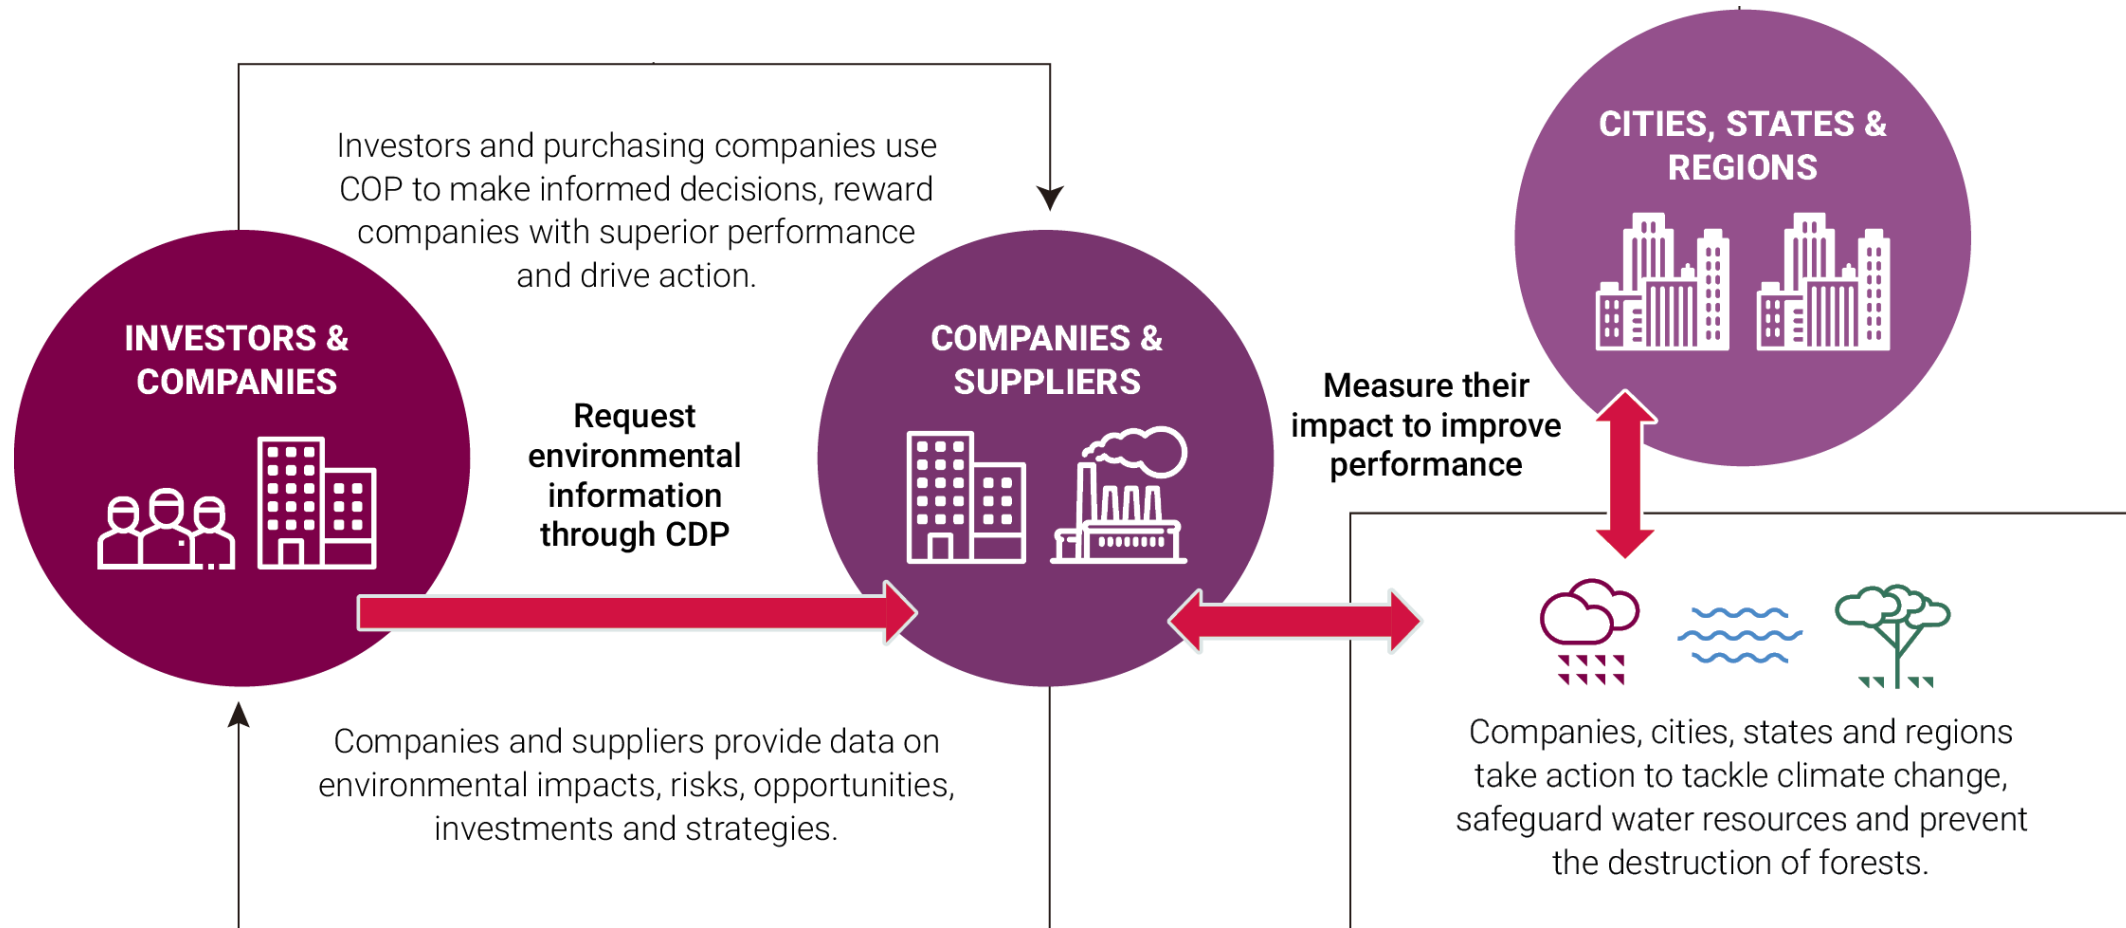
Investors and purchasing companies use COP to make informed decisions, reward companies with superior performance and drive action.

CITIES, STATES & REGIONS

INVESTORS & COMPANIES

Request environmental information through CDP

COMPANIES & SUPPLIERS

Measure their impact to improve performance

Companies and suppliers provide data on environmental impacts, risks, opportunities, investments and strategies.

Companies, cities, states and regions take action to tackle climate change, safeguard water resources and prevent the destruction of forests.